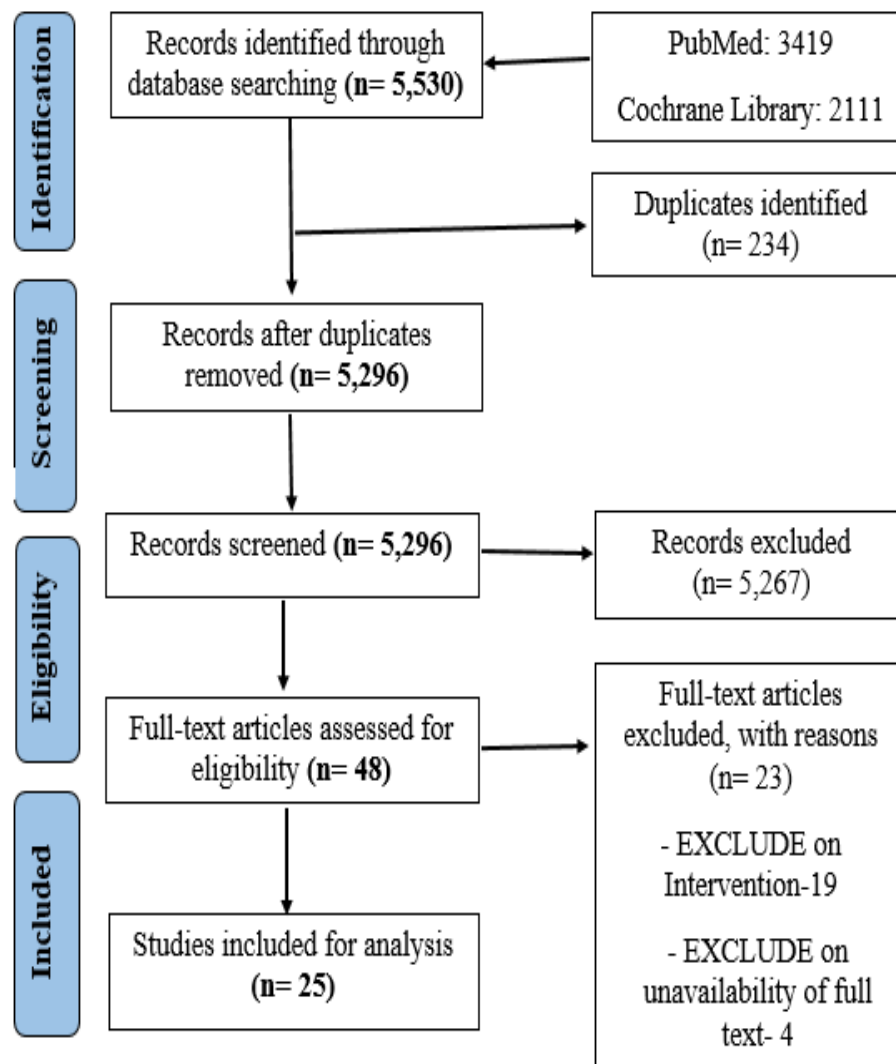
Identification

Records identified through database searching (n= 5,530)

PubMed: 3419

Cochrane Library: 2111

Duplicates identified (n= 234)

Screening

Records after duplicates removed (n= 5,296)

Eligibility

Records screened (n= 5,296)

Records excluded (n= 5,267)

Full-text articles assessed for eligibility (n= 48)

Full-text articles excluded, with reasons (n= 23)

- EXCLUDE on Intervention-19

- EXCLUDE on unavailability of full text- 4

Included

Studies included for analysis (n= 25)